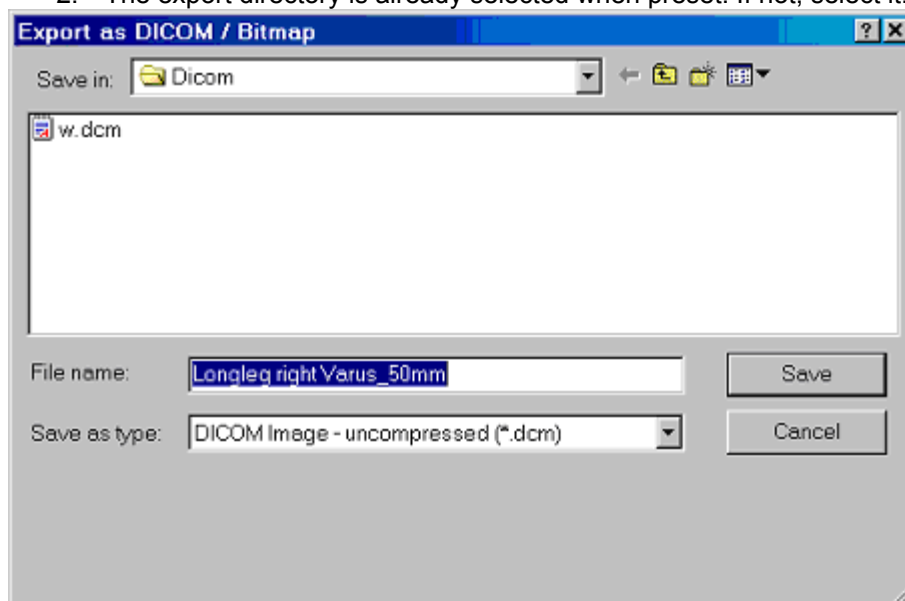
2. The export directory is already selected when preset. If not, select it.

Export as DICOM / Bitmap

Save in: Dicom

w.dcm

File name: Longleg right Varus_50mm

Save

Save as type: DICOM Image - uncompressed (*.dcm)

Cancel